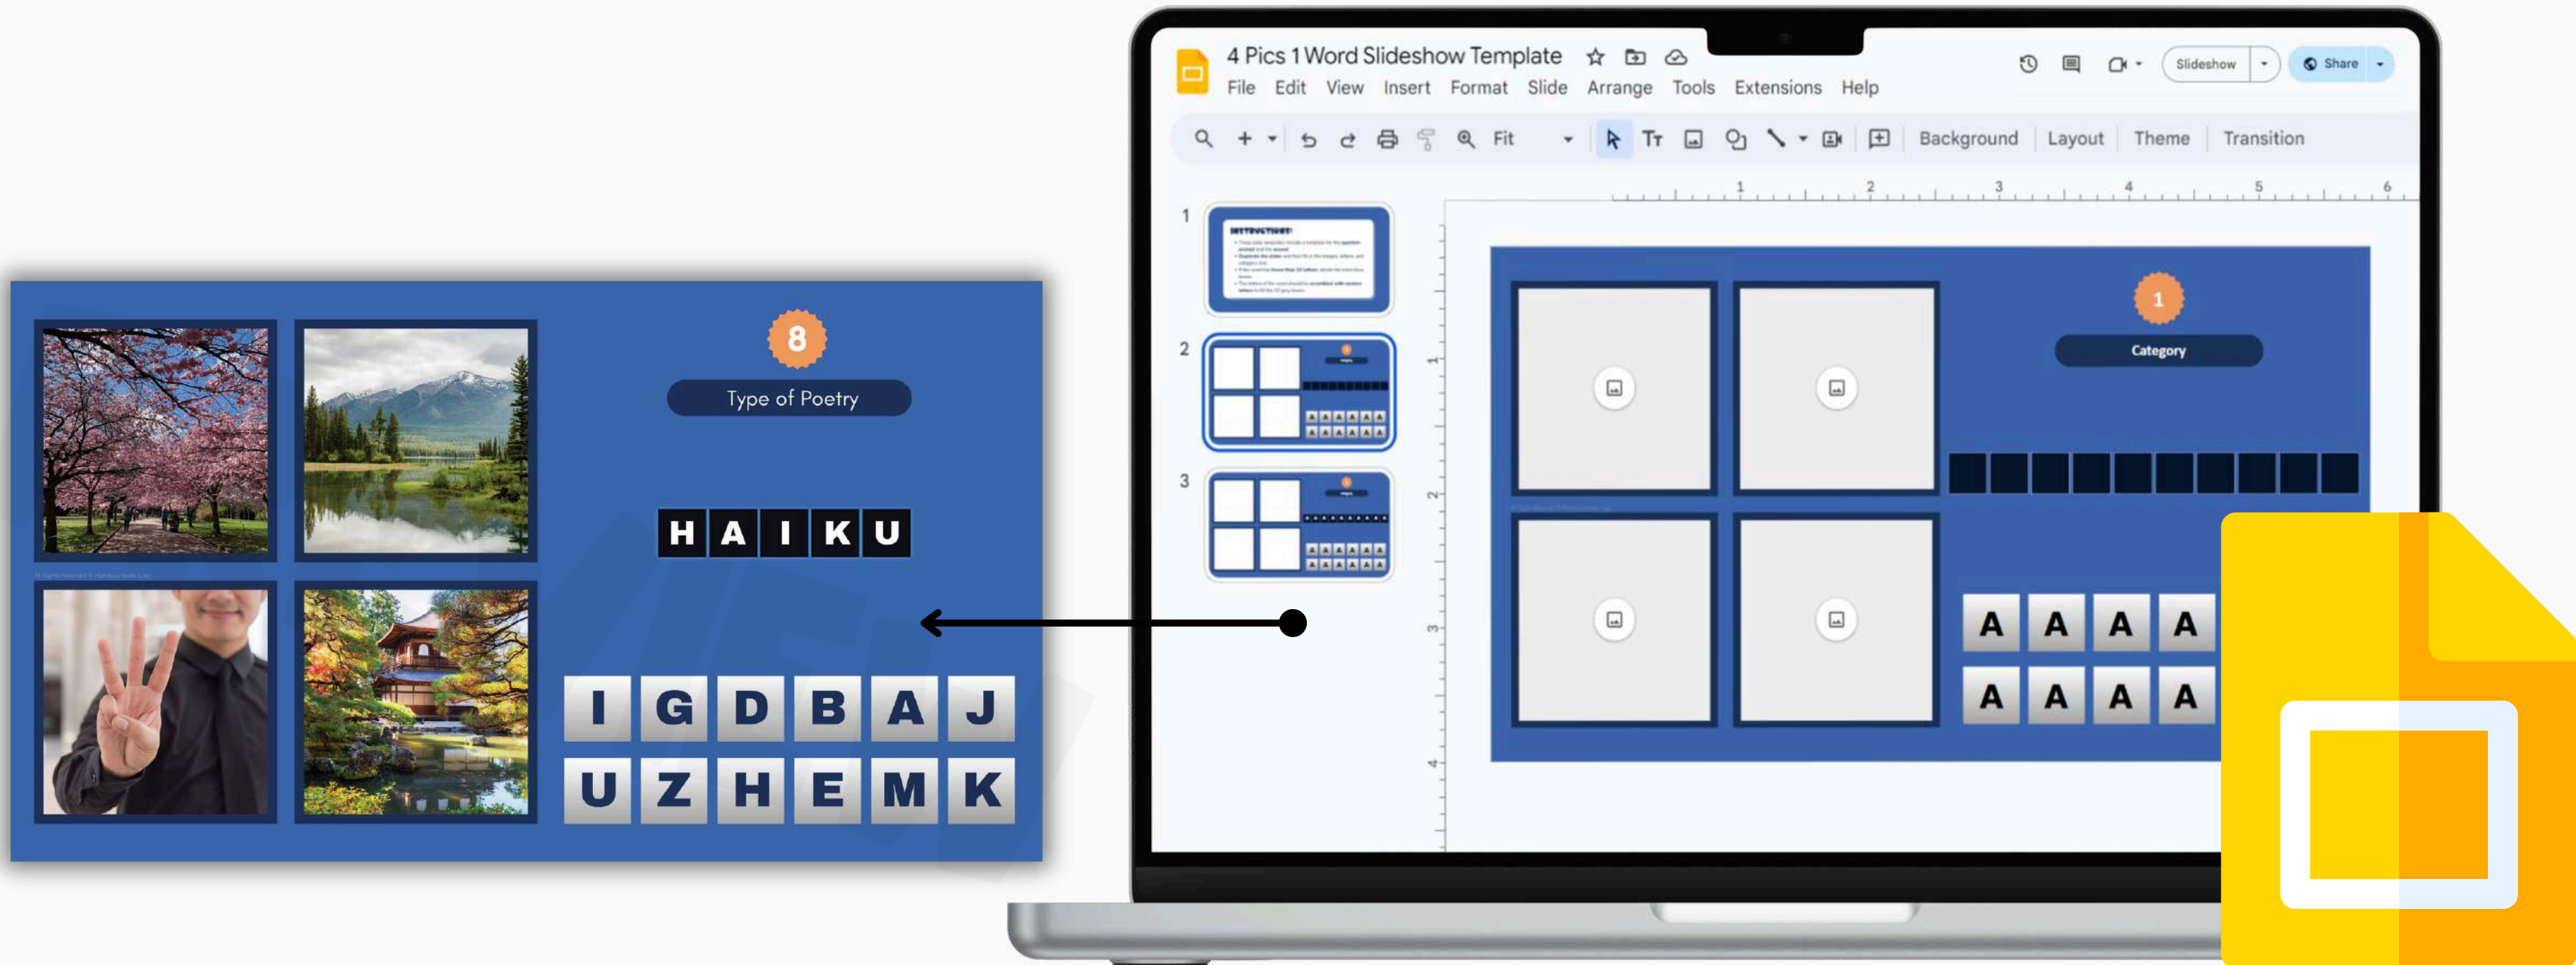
8

Type of Poetry

H A I K U

I G D B A J
U Z H E M K

4 Pics 1 Word Slideshow Template

File Edit View Insert Format Slide Arrange Tools Extensions Help

Slideshow

Share

Fit

Background Layout Theme Transition

1

2

3

1

Category

A A A A
A A A A